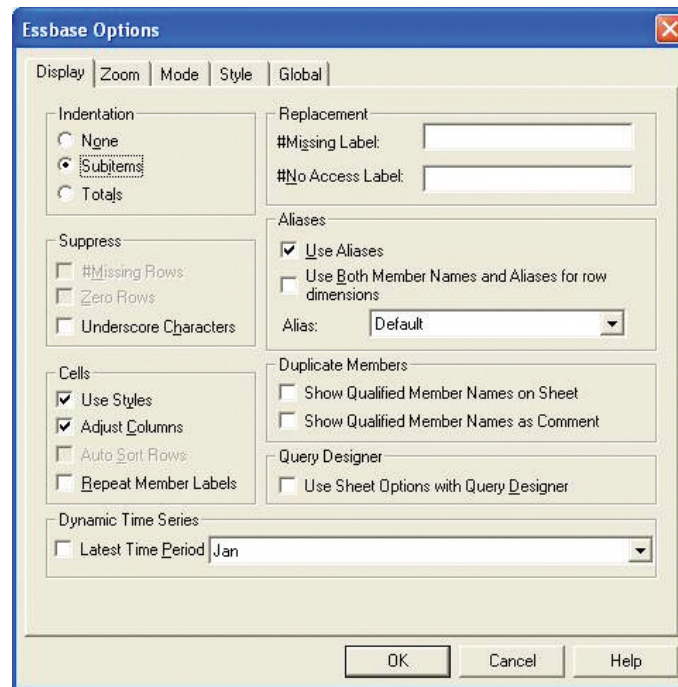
Essbase Options

Display | Zoom | Mode | Style | Global

Indentation
None
Subitems
Totals

Replacement
#Missing Label:
#No Access Label:

Suppress
#Missing Rows
Zero Rows
Underscore Characters

Aliases
Use Aliases
Use Both Member Names and Aliases for row dimensions
Alias: Default

Cells
Use Styles
Adjust Columns
Auto Sort Rows
Repeat Member Labels

Duplicate Members
Show Qualified Member Names on Sheet
Show Qualified Member Names as Comment

Query Designer
Use Sheet Options with Query Designer

Dynamic Time Series
Latest Time Period Jan

OK Cancel Help